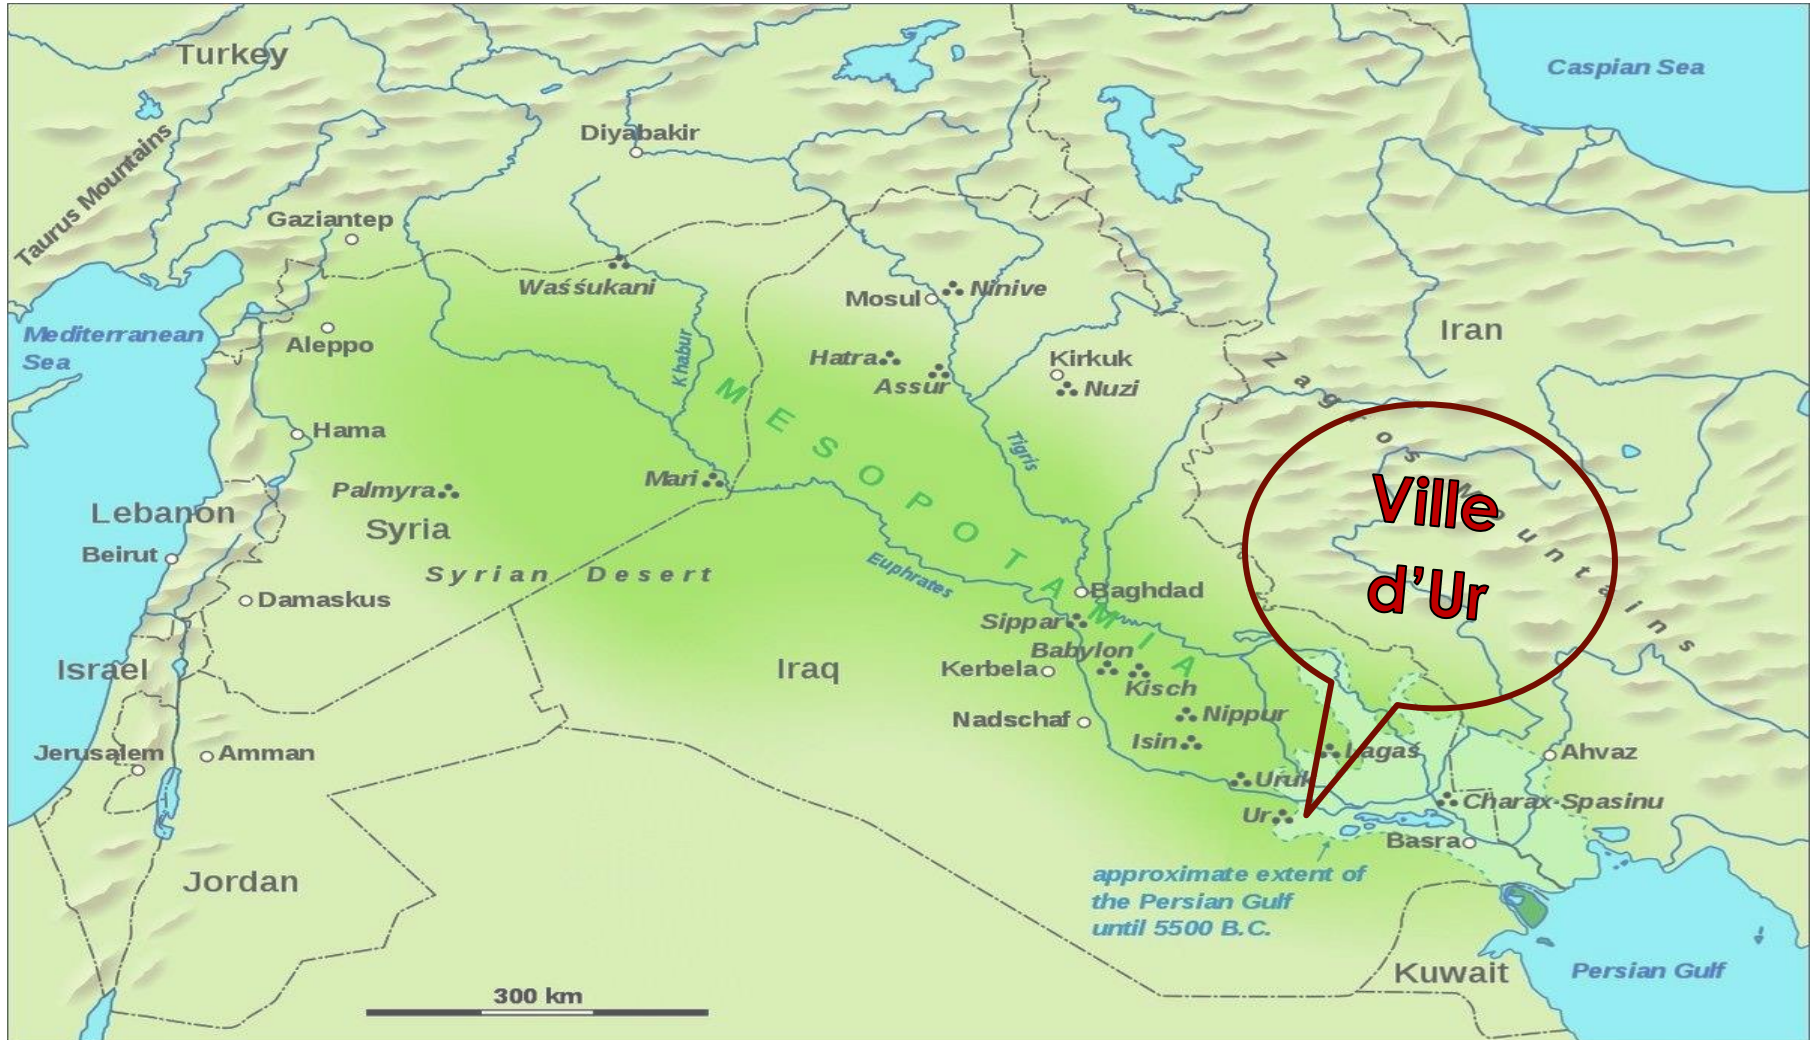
Turkey

Caspian Sea

Taurus Mountains

Diyabakir

Gaziantep

Waššukani

Mosul

Ninive

Mediterranean Sea

Aleppo

Iran

Hatra

Kirkuk

Assur

Nuzi

Khabur

MESOPOTAMIA

Zagros Mountains

Hama

Tigris

Mari

Palmyra

Lebanon

Syria

Ville d'Ur

Beirut

Syrian Desert

Euphrates

Baghdad

Damaskus

Sippar

Babylon

Israel

Iraq

Kerbela

Kisch

Nippur

Nadschaf

Isin

Jerusalem

Amman

Lagas

Ahvaz

Uruk

Charax-Spasinu

Ur

Basra

approximate extent of the Persian Gulf until 5500 B.C.

Jordan

Kuwait

Persian Gulf

300 km